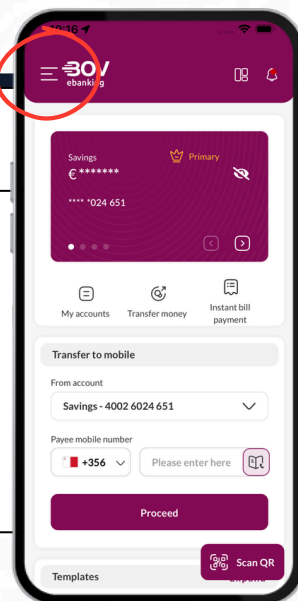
10:16

BOV
ebanking

Savings
Primary
€ *******
**** *024 651

My accounts
Transfer money
Instant bill payment

Transfer to mobile

From account
Savings - 4002 6024 651

Payee mobile number
+356
Please enter here

Proceed

Templates
Scan QR